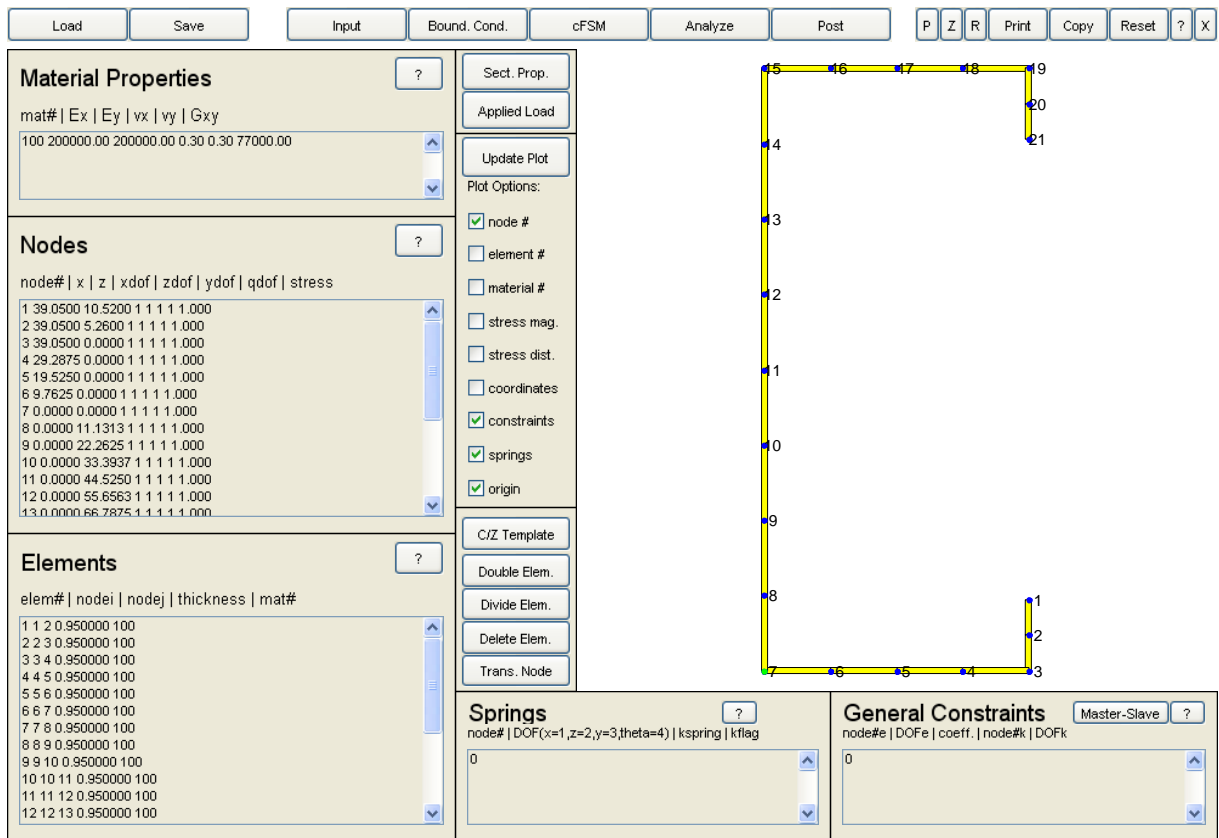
Load Save Input Bound. Cond. cFSM Analyze Post P Z R Print Copy Reset ? X

Material Properties ?

mat# | Ex | Ey | vx | vy | Gxy

100 200000.00 200000.00 0.30 0.30 77000.00

Nodes ?

node# | x | z | xdof | zdof | ydof | qdof | stress

1 39.0500 10.5200 1 1 1 1 1.000
2 39.0500 5.2600 1 1 1 1 1.000
3 39.0500 0.0000 1 1 1 1 1.000
4 29.2875 0.0000 1 1 1 1 1.000
5 19.5250 0.0000 1 1 1 1 1.000
6 9.7625 0.0000 1 1 1 1 1.000
7 0.0000 0.0000 1 1 1 1 1.000
8 0.0000 11.1313 1 1 1 1 1.000
9 0.0000 22.2625 1 1 1 1 1.000
10 0.0000 33.3937 1 1 1 1 1.000
11 0.0000 44.5250 1 1 1 1 1.000
12 0.0000 55.6563 1 1 1 1 1.000
13 0.0000 66.7875 1 1 1 1 1.000

Elements ?

elem# | nodei | nodej | thickness | mat#

1 1 2 0.950000 100
2 2 3 0.950000 100
3 3 4 0.950000 100
4 4 5 0.950000 100
5 5 6 0.950000 100
6 6 7 0.950000 100
7 7 8 0.950000 100
8 8 9 0.950000 100
9 9 10 0.950000 100
10 10 11 0.950000 100
11 11 12 0.950000 100
12 12 13 0.950000 100

Sect. Prop.
Applied Load
Update Plot
Plot Options:
node #
element #
material #
stress mag.
stress dist.
coordinates
constraints
springs
origin
C/Z Template
Double Elem.
Divide Elem.
Delete Elem.
Trans. Node

15 16 17 18 19 20 21 14 13 12 11 10 9 8 1 2 7 6 5 4 3

Springs ?
node# | DOF(x=1,z=2,y=3,theta=4) | kspring | kflag
0

General Constraints Master-Slave ?
node#e | DOFe | coeff. | node#k | DOFk
0